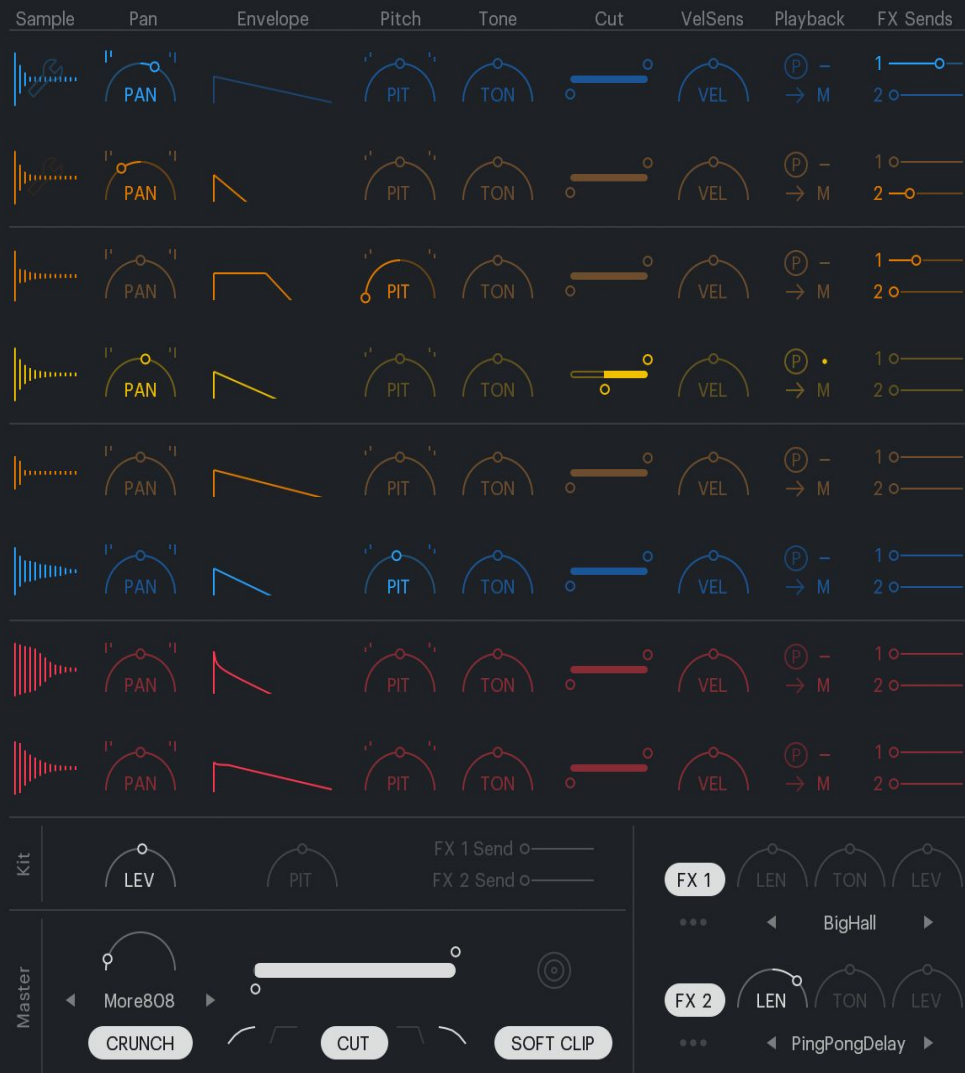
Sample Pan Envelope Pitch Tone Cut VelSens Playback FX Sends

PAN PIT TON VEL P – → M 1 2
PAN PIT TON VEL P – → M 1 2
PAN PIT TON VEL P – → M 1 2
PAN PIT TON VEL P • → M 1 2
PAN PIT TON VEL P – → M 1 2
PAN PIT TON VEL P – → M 1 2
PAN PIT TON VEL P – → M 1 2
PAN PIT TON VEL P – → M 1 2

Kit
LEV PIT
FX 1 Send
FX 2 Send

FX 1 LEN TON LEV
BigHall

Master
More808
CRUNCH CUT SOFT CLIP

FX 2 LEN TON LEV
PingPongDelay